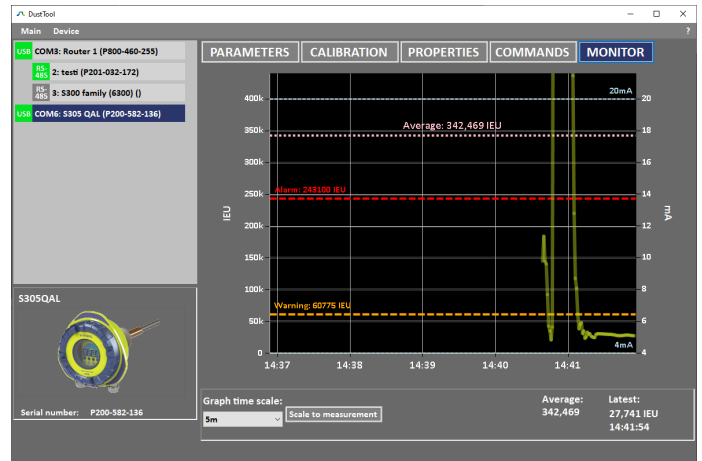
DustTool

Main Device

?

USB COM3: Router 1 (P800-460-255)

RS-485 2: testi (P201-032-172)

RS-485 3: S300 family (6300) ()

USB COM6: S305 QAL (P200-582-136)

S305QAL

Serial number: P200-582-136

PARAMETERS CALIBRATION PROPERTIES COMMANDS MONITOR

400k
350k
300k
250k
200k
150k
100k
50k
0

IEU

20mA

Average: 342,469 IEU

Alarm: 243100 IEU

Warning: 60775 IEU

4mA

20
18
16
14
12
10
8
6
4

mA

14:37 14:38 14:39 14:40 14:41

Graph time scale:

5m

Scale to measurement

Average:
342,469

Latest:
27,741 IEU
14:41:54